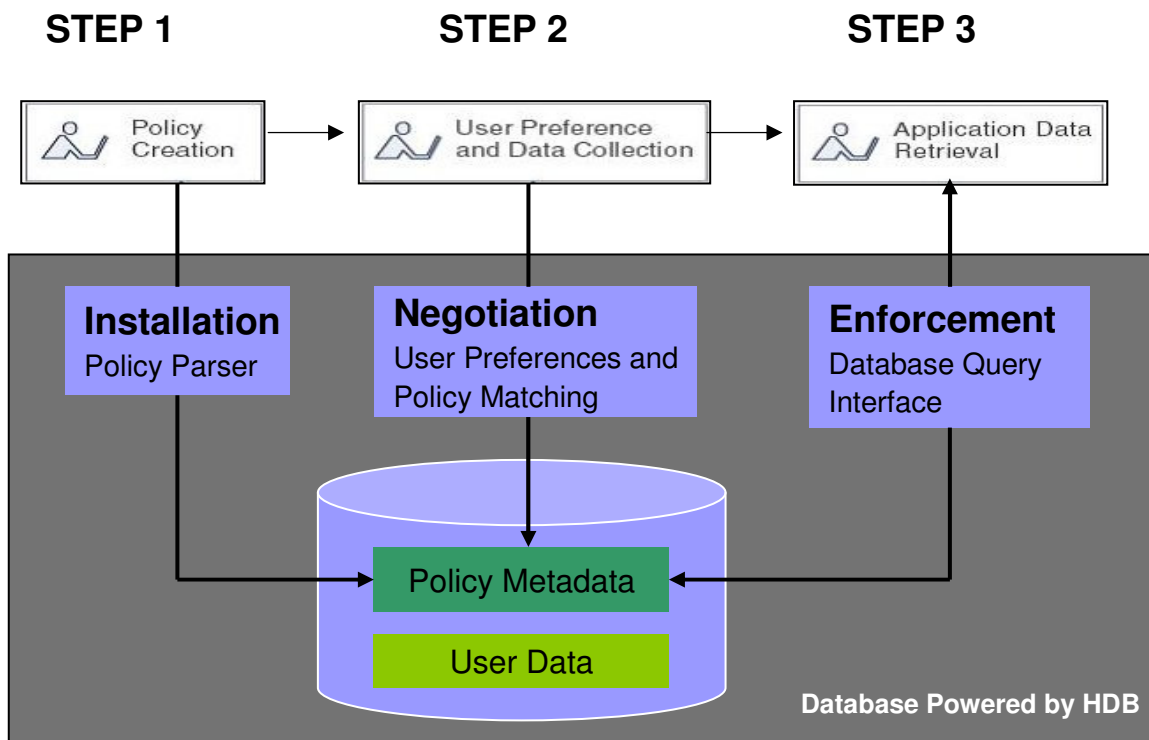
STEP 1

STEP 2

STEP 3

Policy Creation

User Preference and Data Collection

Application Data Retrieval

Installation
Policy Parser

Negotiation
User Preferences and Policy Matching

Enforcement
Database Query Interface

Policy Metadata

User Data

Database Powered by HDB